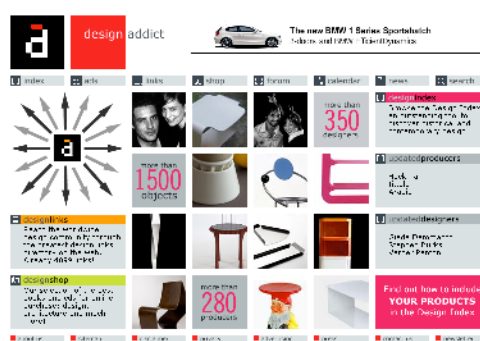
design addict

The new BMW 1 Series Sportshatch
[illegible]

index
ads
links
shop
forum
calendar
news
search

more than
350
designers

design index
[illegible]

more than
1500
objects

updated producers
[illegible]

design links
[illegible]

updated designers
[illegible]

design shop
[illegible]

more than
280
producers

Find out how to include
YOUR PRODUCTS
in the Design Index